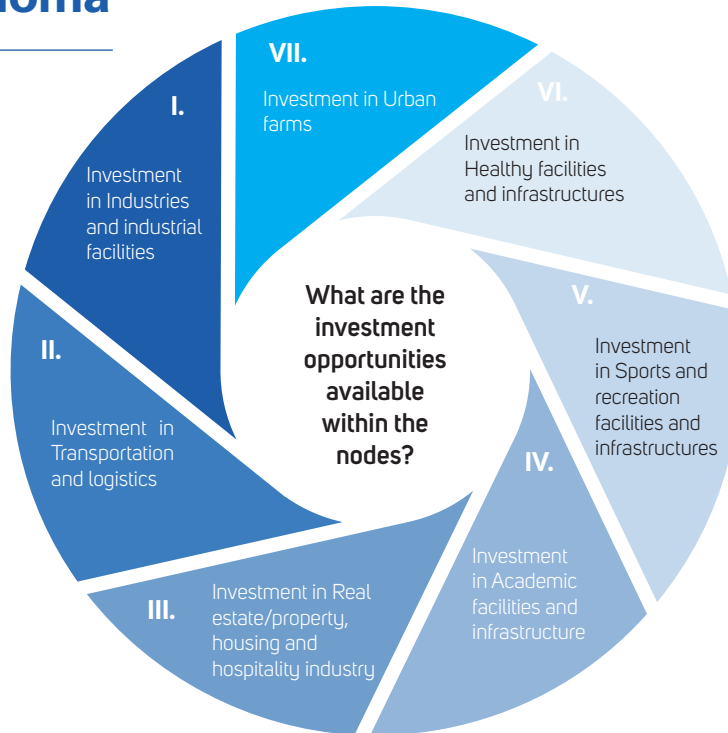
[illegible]

What are the investment opportunities available within the nodes?

I.
Investment in Industries and industrial facilities

II.
Investment in Transportation and logistics

III.
Investment in Real estate/property, housing and hospitality industry

IV.
Investment in Academic facilities and infrastructure

V.
Investment in Sports and recreation facilities and infrastructures

VI.
Investment in Healthy facilities and infrastructures

VII.
Investment in Urban farms